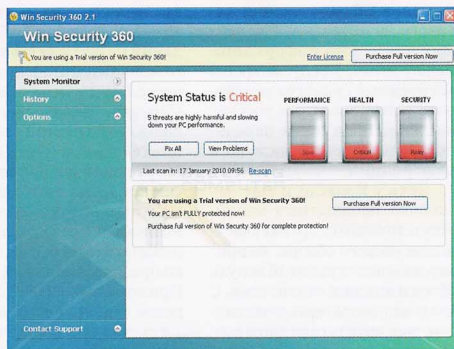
Win Security 360 2.1

Win Security 360

You are using a Trial version of Win Security 360!

Enter License

Purchase Full version Now

System Monitor

History

Options

System Status is Critical

5 threats are highly harmful and slowing down your PC performance.

Fix All

View Problems

PERFORMANCE

HEALTH

SECURITY

Slow

Critical

Risky

Last scan in: 17 January 2010 09:56 Re-scan

You are using a Trial version of Win Security 360!

Your PC isn't FULLY protected now!

Purchase full version of Win Security 360 for complete protection!

Purchase Full version Now

Contact Support